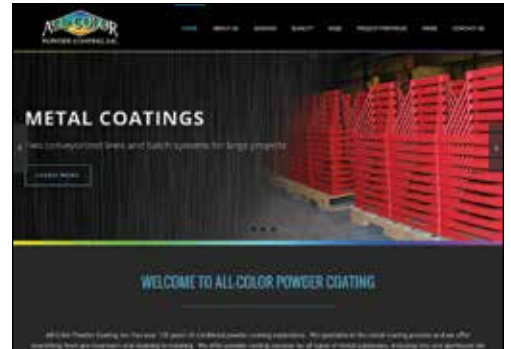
ALL COLOR
POWDER COATING INC

HOME ABOUT US SERVICES QUALITY SHOP PROJECT PORTFOLIO NEWS CONTACT US

METAL COATINGS

Two conveyorized lines and batch systems for large projects

LEARN MORE

WELCOME TO ALL-COLOR POWDER COATING

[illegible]